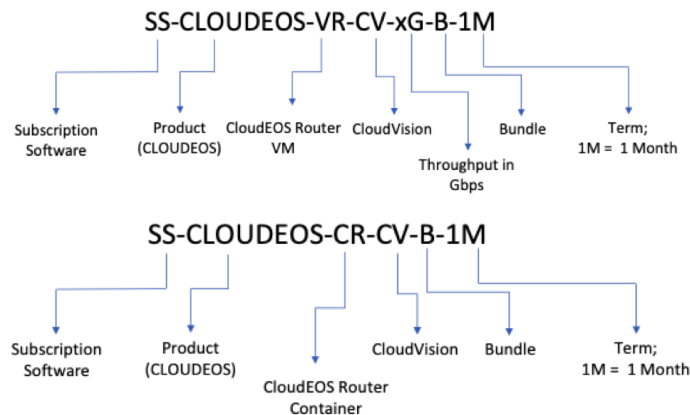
SS-CLOUDEOS-VR-CV-xG-B-1M

Subscription Software

Product (CLOUDEOS)

CloudEOS Router VM

CloudVision

Throughput in Gbps

Bundle

Term; 1M = 1 Month

SS-CLOUDEOS-CR-CV-B-1M

Subscription Software

Product (CLOUDEOS)

CloudEOS Router Container

CloudVision

Bundle

Term; 1M = 1 Month